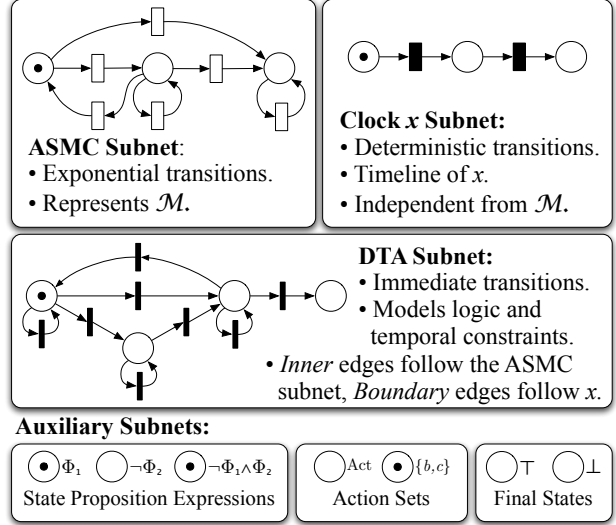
ASMC Subnet:
• Exponential transitions.
• Represents $\mathcal{M}$.

Clock $x$ Subnet:
• Deterministic transitions.
• Timeline of $x$.
• Independent from $\mathcal{M}$.

DTA Subnet:
• Immediate transitions.
• Models logic and temporal constraints.
• Inner edges follow the ASMC subnet, Boundary edges follow $x$.

Auxiliary Subnets:

$\Phi_1$ $\neg\Phi_2$ $\neg\Phi_1 \wedge \Phi_2$
State Proposition Expressions

Act $\{b,c\}$
Action Sets

$\top$ $\bot$
Final States